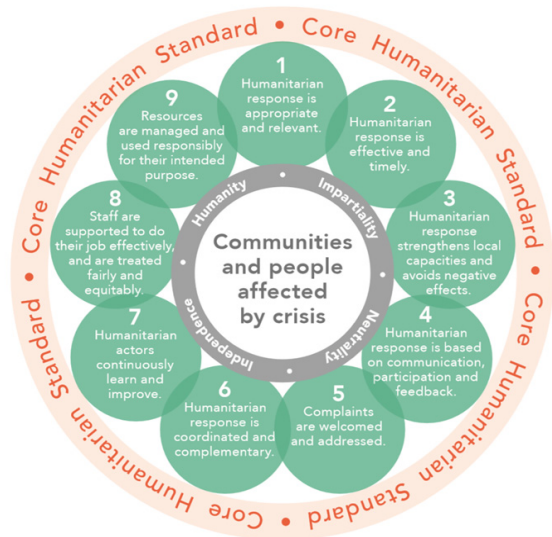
Core Humanitarian Standard • Core Humanitarian Standard • Core Humanitarian Standard • Core Humanitarian Standard •

1
Humanitarian response is appropriate and relevant.

2
Humanitarian response is effective and timely.

3
Humanitarian response strengthens local capacities and avoids negative effects.

4
Humanitarian response is based on communication, participation and feedback.

5
Complaints are welcomed and addressed.

6
Humanitarian response is coordinated and complementary.

7
Humanitarian actors continuously learn and improve.

8
Staff are supported to do their job effectively, and are treated fairly and equitably.

9
Resources are managed and used responsibly for their intended purpose.

Humanity • Impartiality • Neutrality • Independence •

Communities and people affected by crisis